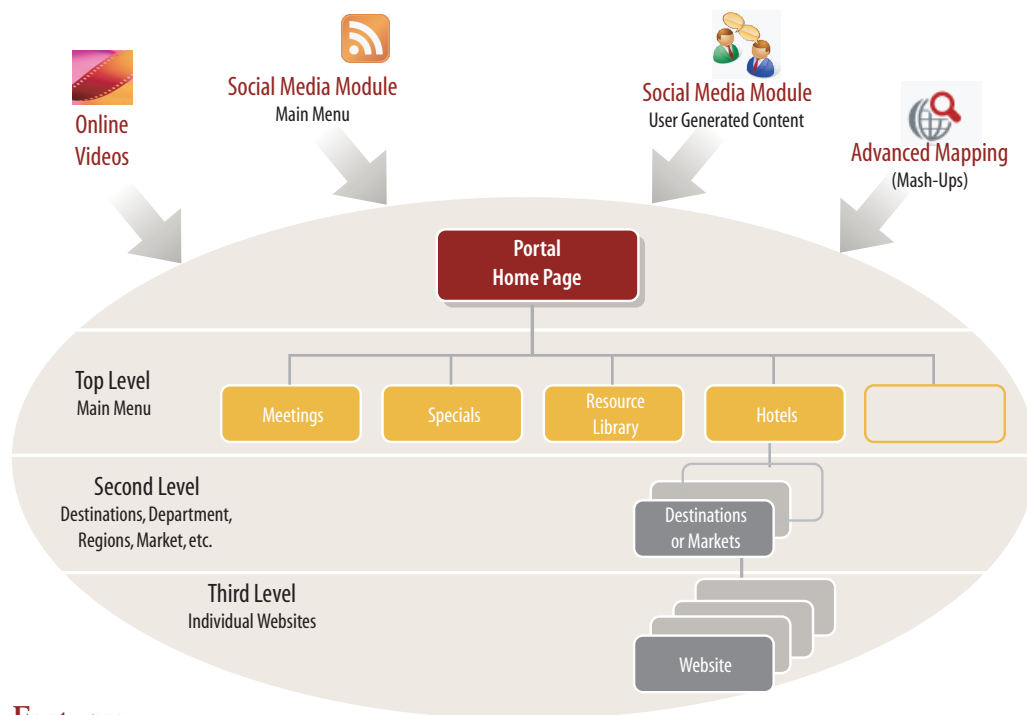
Online Videos

Social Media Module
Main Menu

Social Media Module
User Generated Content

Advanced Mapping
(Mash-Ups)

Portal Home Page

Top Level
Main Menu

Meetings

Specials

Resource Library

Hotels

Second Level
Destinations, Department, Regions, Market, etc.

Destinations or Markets

Third Level
Individual Websites

Website

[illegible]